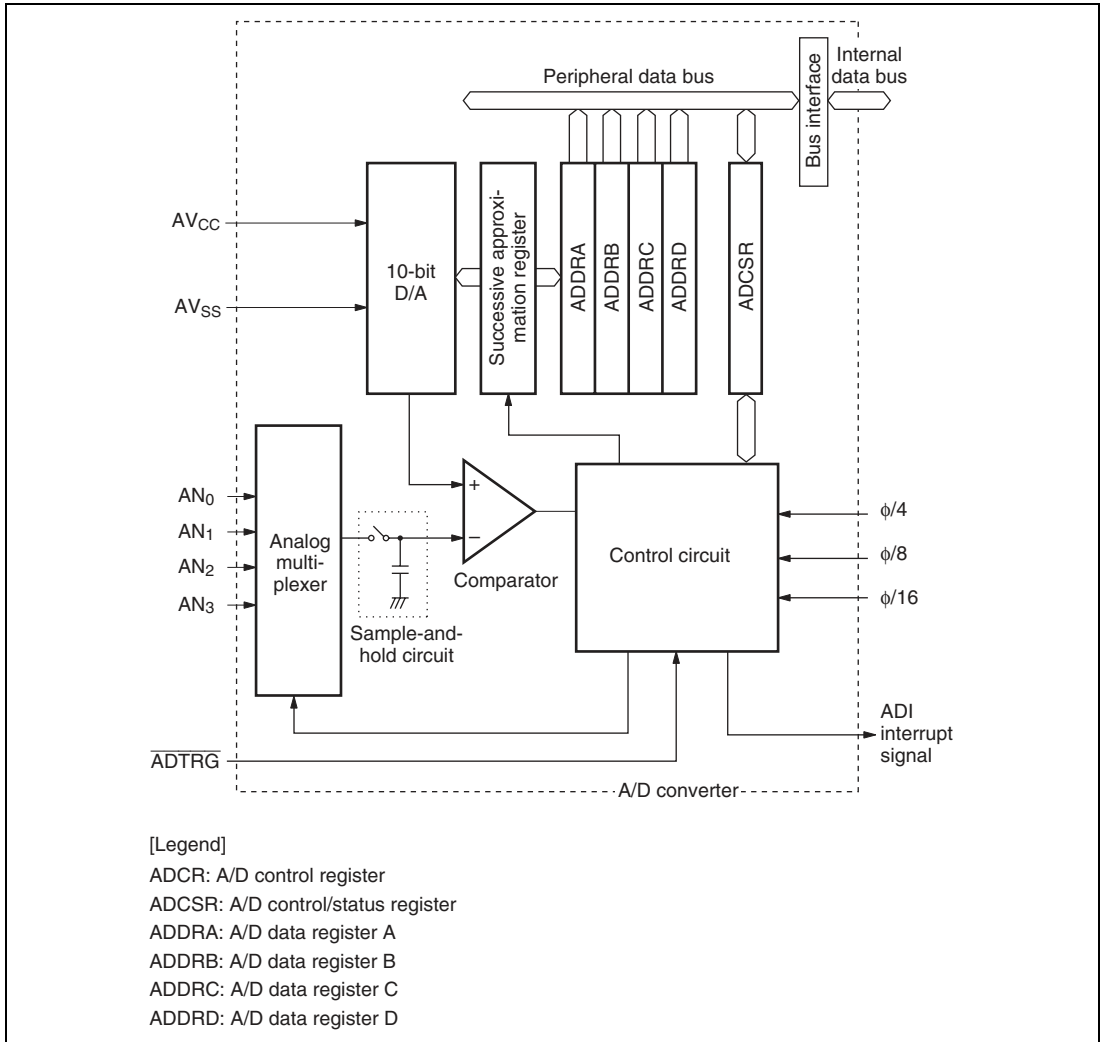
Peripheral data bus

Bus interface

Internal data bus

$AV_{CC}$

$AV_{SS}$

10-bit D/A

Successive approximation register

ADDRA

ADDRB

ADDRC

ADDRD

ADCSR

$AN_0$

$AN_1$

$AN_2$

$AN_3$

Analog multiplexer

+

−

Comparator

Sample-and-hold circuit

Control circuit

$\phi/4$

$\phi/8$

$\phi/16$

ADI interrupt signal

$\overline{ADTRG}$

A/D converter

[Legend]
ADCR: A/D control register
ADCSR: A/D control/status register
ADDRA: A/D data register A
ADDRB: A/D data register B
ADDRC: A/D data register C
ADDRD: A/D data register D